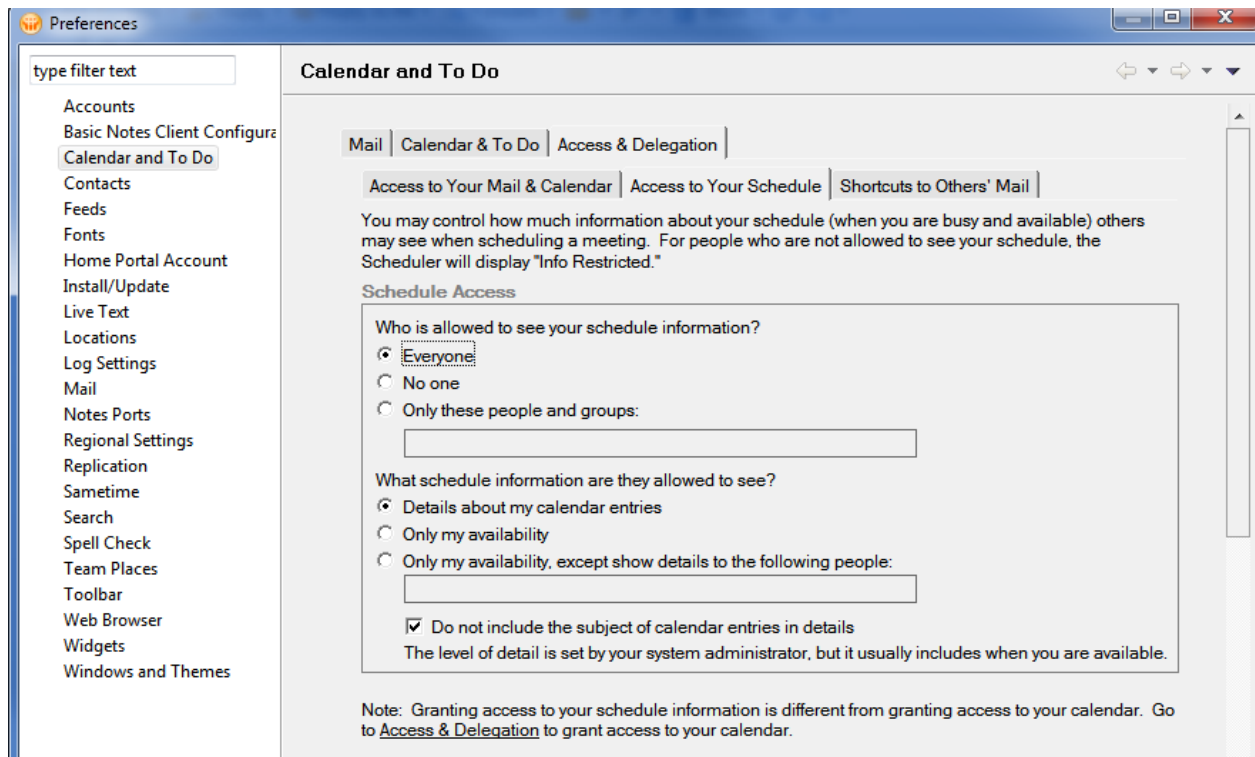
Preferences

type filter text

Accounts
Basic Notes Client Configura
Calendar and To Do
Contacts
Feeds
Fonts
Home Portal Account
Install/Update
Live Text
Locations
Log Settings
Mail
Notes Ports
Regional Settings
Replication
Sametime
Search
Spell Check
Team Places
Toolbar
Web Browser
Widgets
Windows and Themes

Calendar and To Do

Mail | Calendar & To Do | Access & Delegation

Access to Your Mail & Calendar | Access to Your Schedule | Shortcuts to Others' Mail

You may control how much information about your schedule (when you are busy and available) others may see when scheduling a meeting. For people who are not allowed to see your schedule, the Scheduler will display "Info Restricted."

Schedule Access

Who is allowed to see your schedule information?
Everyone
No one
Only these people and groups:

What schedule information are they allowed to see?
Details about my calendar entries
Only my availability
Only my availability, except show details to the following people:

Do not include the subject of calendar entries in details
The level of detail is set by your system administrator, but it usually includes when you are available.

Note: Granting access to your schedule information is different from granting access to your calendar. Go to Access & Delegation to grant access to your calendar.